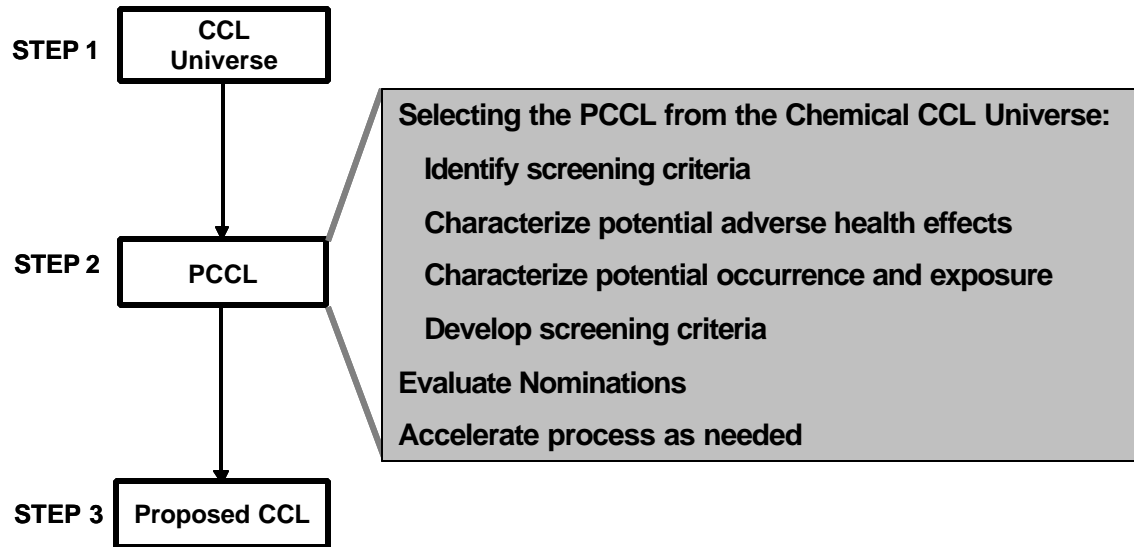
STEP 1 CCL Universe

STEP 2 PCCL

STEP 3 Proposed CCL

Selecting the PCCL from the Chemical CCL Universe:

Identify screening criteria

Characterize potential adverse health effects

Characterize potential occurrence and exposure

Develop screening criteria

Evaluate Nominations

Accelerate process as needed